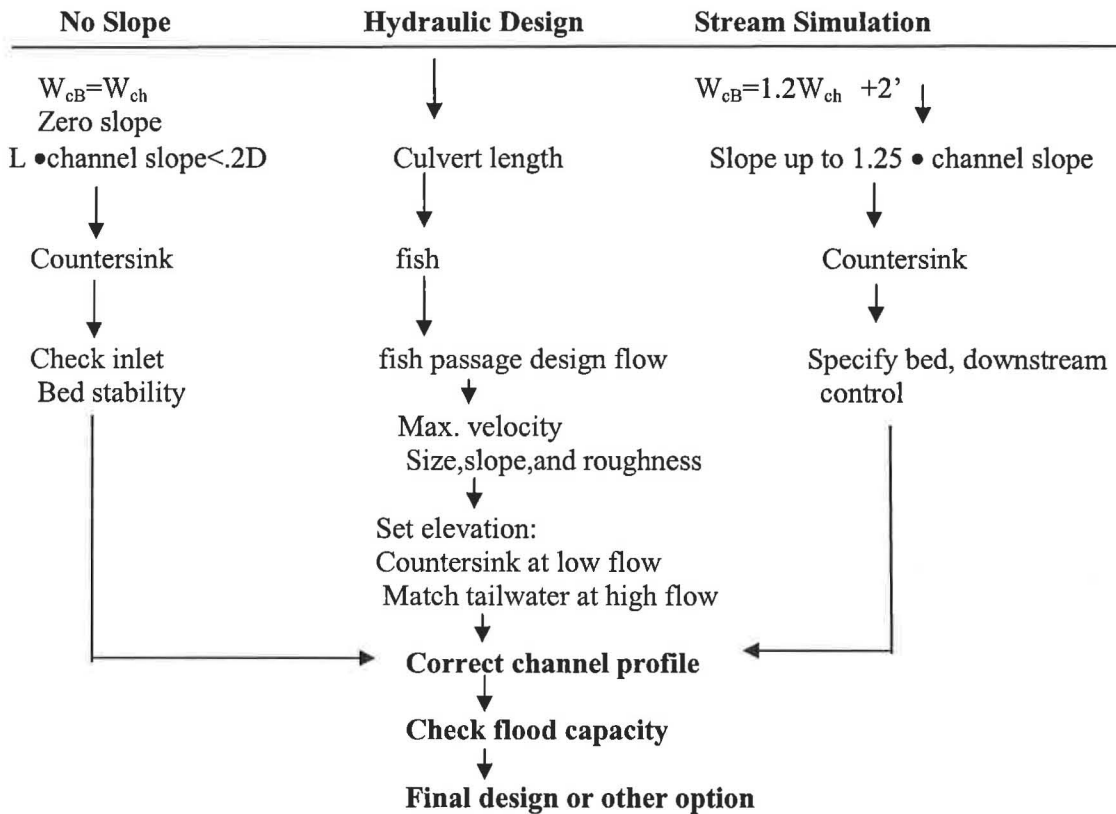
**No Slope** | **Hydraulic Design** | **Stream Simulation**

$W_{cB}=W_{ch}$
Zero slope
L •channel slope<.2D

Countersink

Check inlet
Bed stability

Culvert length

fish

fish passage design flow

Max. velocity
Size,slope,and roughness

Set elevation:
Countersink at low flow
Match tailwater at high flow

$W_{cB}=1.2W_{ch}$ +2’

Slope up to 1.25 • channel slope

Countersink

Specify bed, downstream control

**Correct channel profile**

**Check flood capacity**

**Final design or other option**